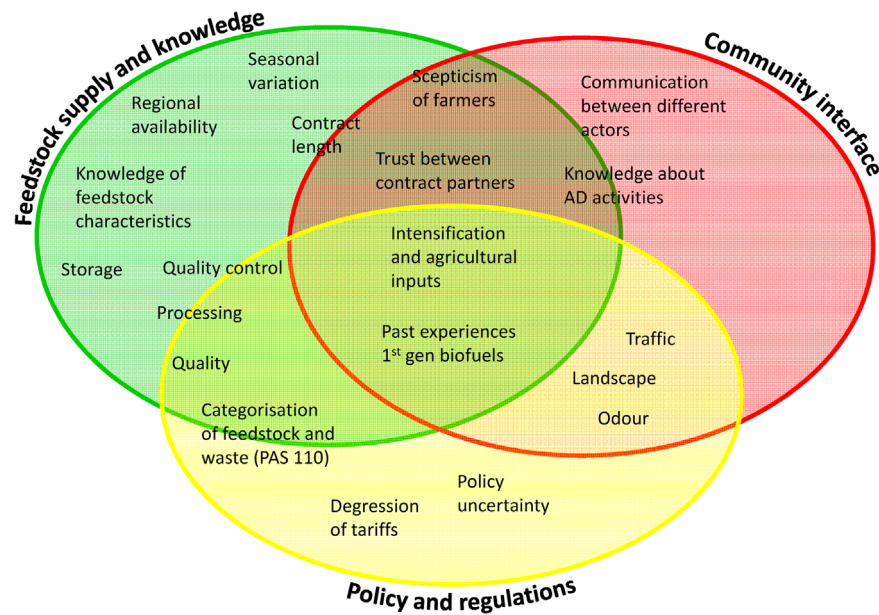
Feedstock supply and knowledge

Community interface

Policy and regulations

Seasonal variation

Regional availability

Contract length

Knowledge of feedstock characteristics

Storage

Quality control

Processing

Quality

Scepticism of farmers

Trust between contract partners

Intensification and agricultural inputs

Past experiences $1^{st}$ gen biofuels

Communication between different actors

Knowledge about AD activities

Traffic

Landscape

Odour

Categorisation of feedstock and waste (PAS 110)

Policy uncertainty

Degression of tariffs